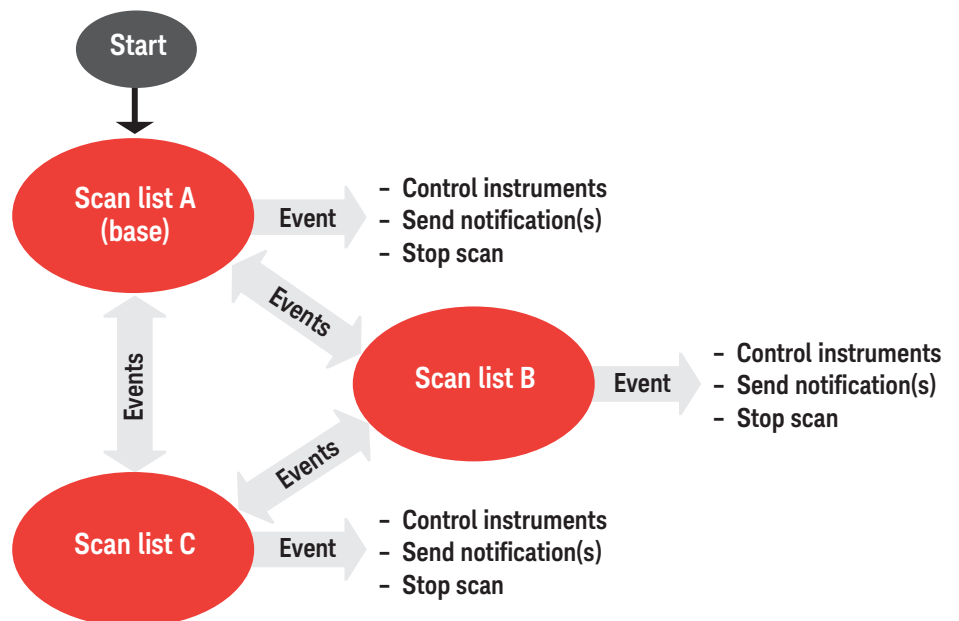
Start

Scan list A (base)

Event

– Control instruments
– Send notification(s)
– Stop scan

Events

Events

Scan list B

Event

– Control instruments
– Send notification(s)
– Stop scan

Events

Scan list C

Event

– Control instruments
– Send notification(s)
– Stop scan